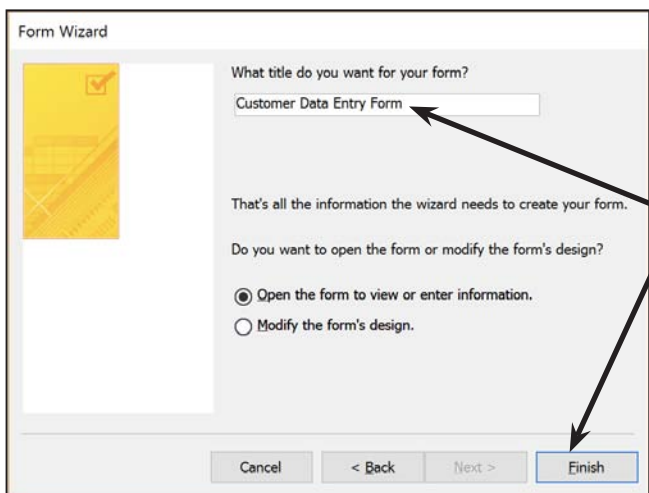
Form Wizard

What title do you want for your form?

Customer Data Entry Form

That's all the information the wizard needs to create your form.

Do you want to open the form or modify the form's design?

Open the form to view or enter information.

Modify the form's design.

Cancel

< Back

Next >

Finish